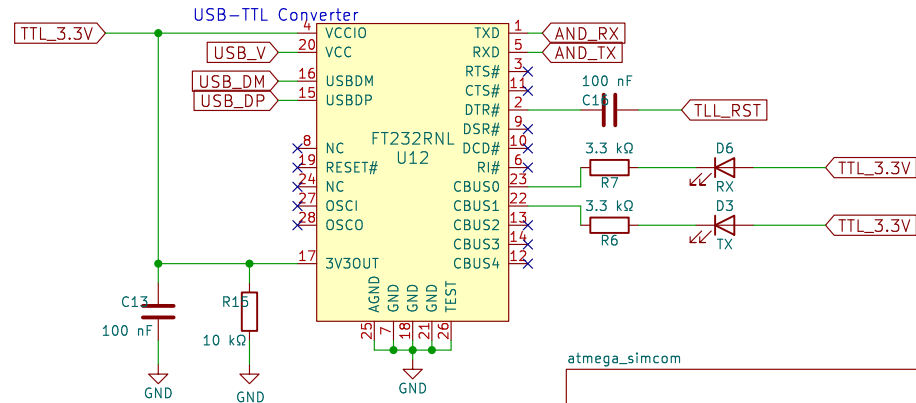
USB-TTL Converter

TTL_3.3V
USB_V
USB_DM
USB_DP

4 VCCIO
20 VCC
16 USBDM
15 USBDP
8 NC
19 RESET#
24 NC
27 OSCI
28 OSCO
17 3V3OUT

FT232RNL
U12

TXD 1
RXD 5
RTS# 3
CTS# 11
DTR# 2
DSR# 9
DCD# 10
RI# 6
CBUS0 23
CBUS1 22
CBUS2 13
CBUS3 14
CBUS4 12

AGND GND GND GND TEST
25 7 18 21 26

AND_RX
AND_TX

100 nF
C16
TLL_RST

3.3 kΩ
R7
D6
RX
TTL_3.3V

3.3 kΩ
R6
D3
TX
TTL_3.3V

C13
100 nF
GND

R15
10 kΩ
GND

GND

atmega_simcom